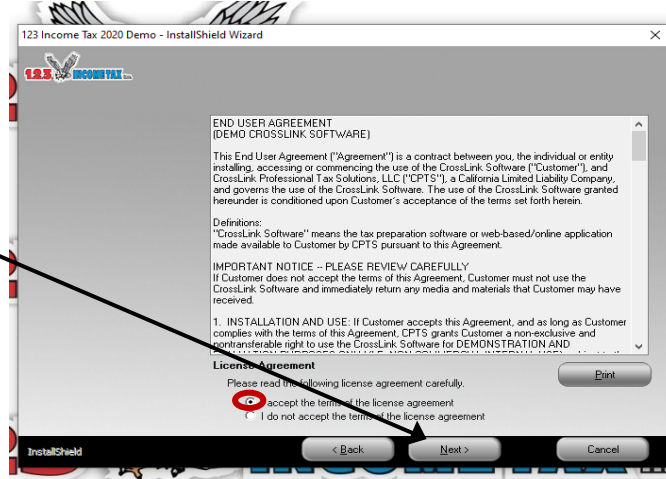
123 Income Tax 2020 Demo - InstallShield Wizard

1.2.3 INCOME TAX

END USER AGREEMENT
(DEMO CROSSLINK SOFTWARE)

This End User Agreement ("Agreement") is a contract between you, the individual or entity installing, accessing or commencing the use of the CrossLink Software ("Customer"), and CrossLink Professional Tax Solutions, LLC ("CPTS"), a California Limited Liability Company, and governs the use of the CrossLink Software. The use of the CrossLink Software granted hereunder is conditioned upon Customer's acceptance of the terms set forth herein.

Definitions:
"CrossLink Software" means the tax preparation software or web-based/online application made available to Customer by CPTS pursuant to this Agreement.

IMPORTANT NOTICE -- PLEASE REVIEW CAREFULLY
If Customer does not accept the terms of this Agreement, Customer must not use the CrossLink Software and immediately return any media and materials that Customer may have received.

1. INSTALLATION AND USE: If Customer accepts this Agreement, and as long as Customer complies with the terms of this Agreement, CPTS grants Customer a non-exclusive and nontransferable right to use the CrossLink Software for DEMONSTRATION AND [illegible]

License Agreement

Please read the following license agreement carefully.

Print

I accept the terms of the license agreement

I do not accept the terms of the license agreement

InstallShield

< Back

Next >

Cancel

INCOME TAX